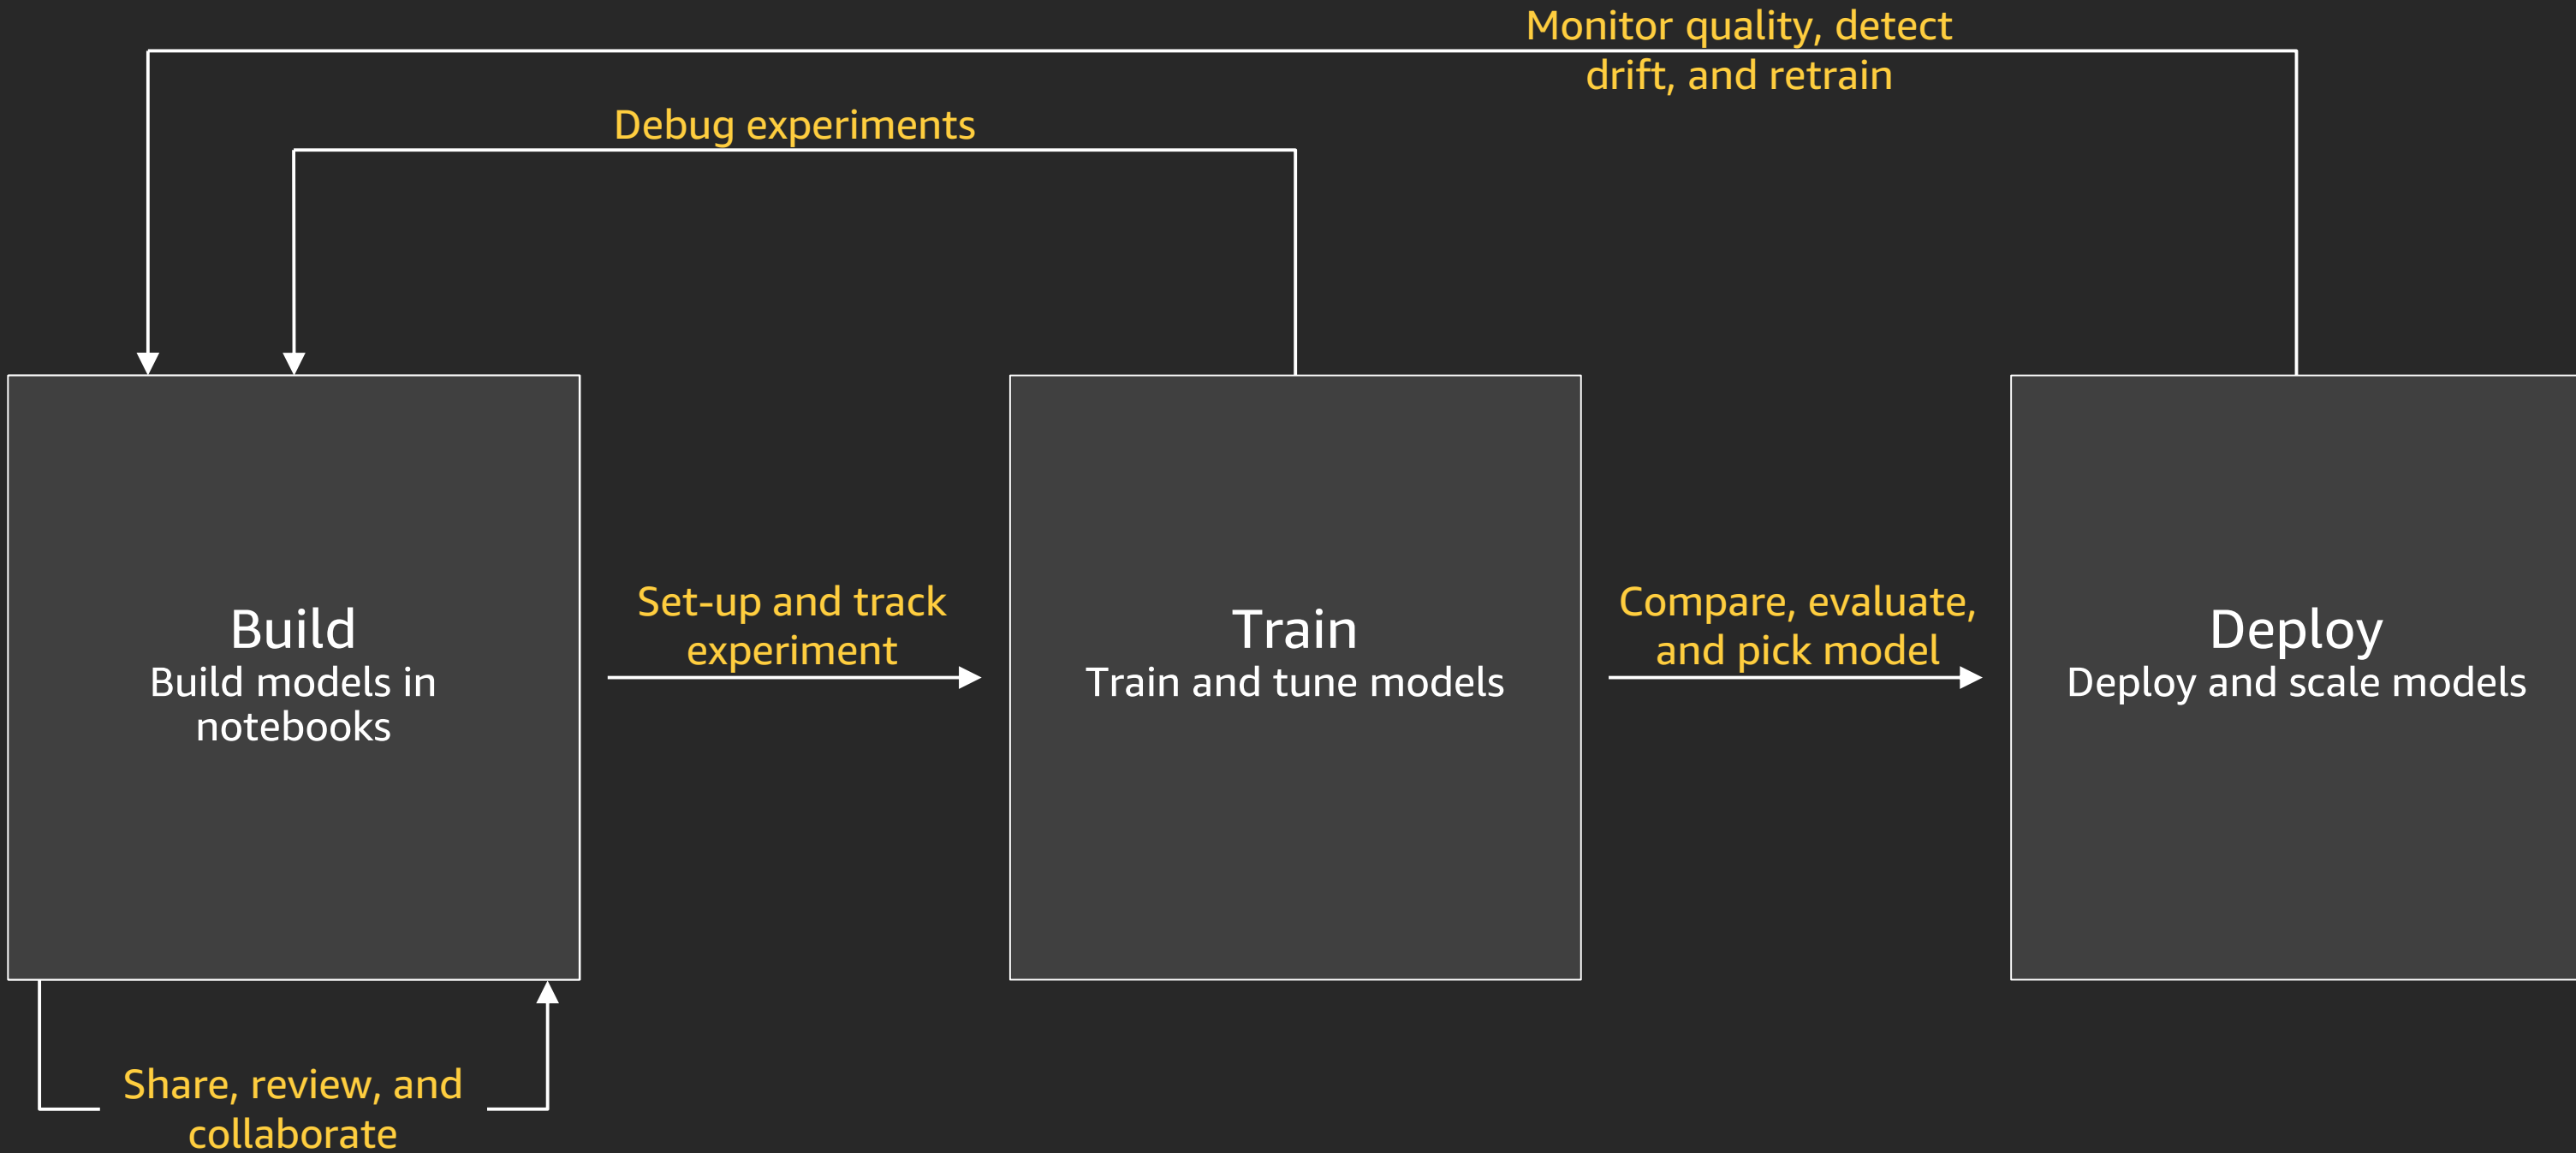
Monitor quality, detect drift, and retrain

Debug experiments

Build
Build models in notebooks

Set-up and track experiment

Train
Train and tune models

Compare, evaluate, and pick model

Deploy
Deploy and scale models

Share, review, and collaborate